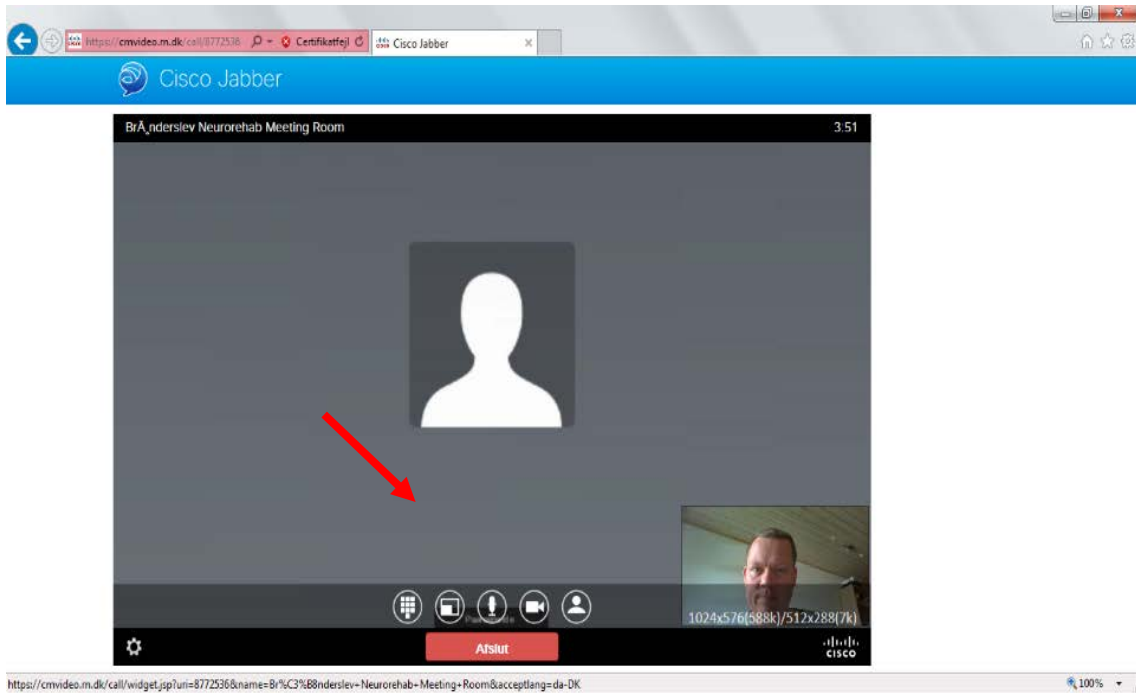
https://cmvideo.m.dk/call/8772536 Certifikatfejl
Cisco Jabber
Cisco Jabber
BrÃ¸nderslev Neurorehab Meeting Room
3:51
Pause video
1024x576(588k)/512x288(7k)
Afslut
cisco
https://cmvideo.m.dk/call/widget.jsp?uri=8772536&name=Br%C3%B8nderslev+Neurorehab+Meeting+Room&acceptlang=da-DK
100%